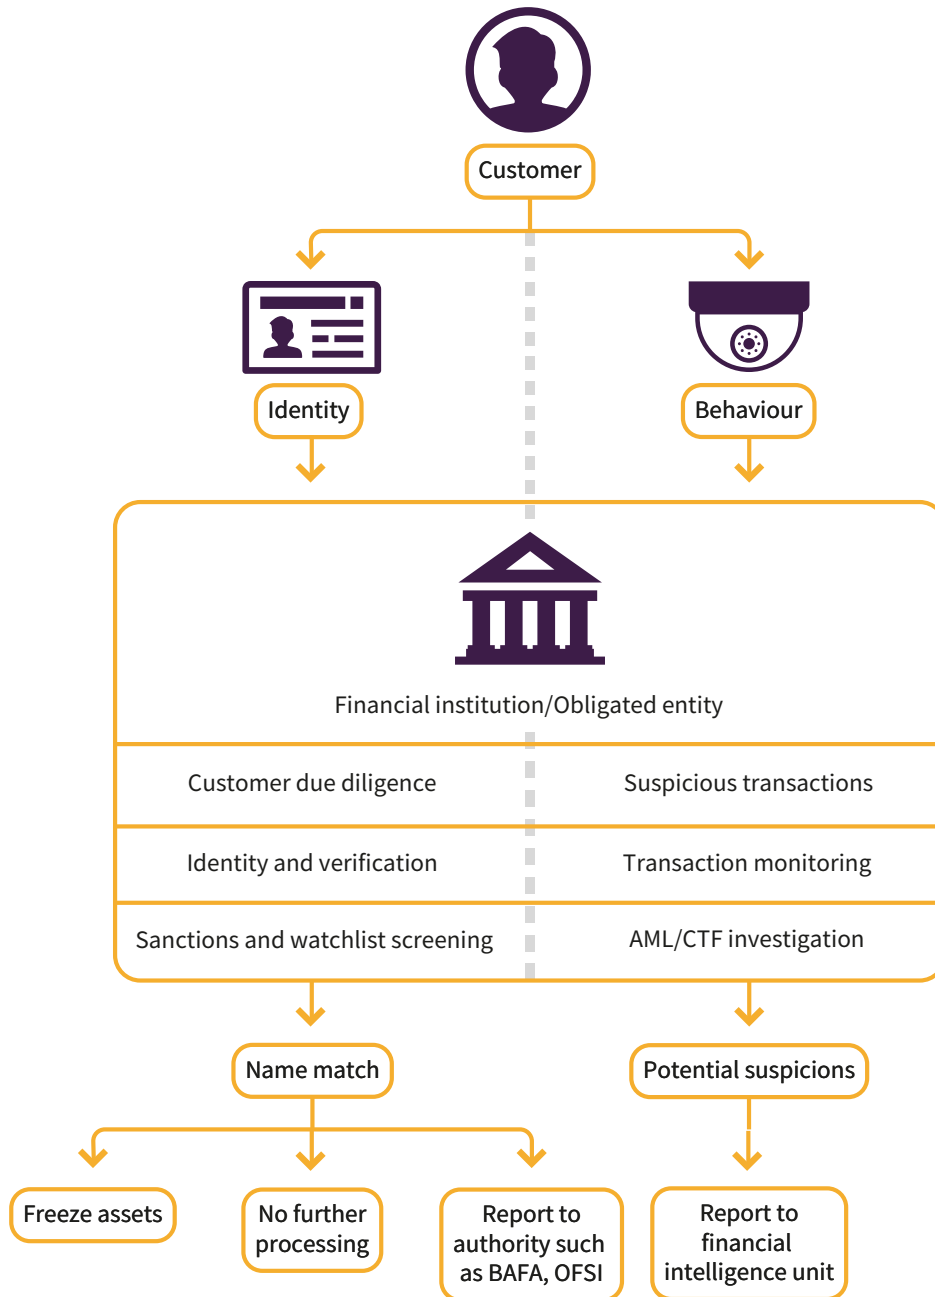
Customer

Identity

Behaviour

Financial institution/Obligated entity

| Customer due diligence | Suspicious transactions |
|---|---|
| Identity and verification | Transaction monitoring |
| Sanctions and watchlist screening | AML/CTF investigation |

Name match

Potential suspicions

Freeze assets

No further processing

Report to authority such as BAFA, OFSI

Report to financial intelligence unit